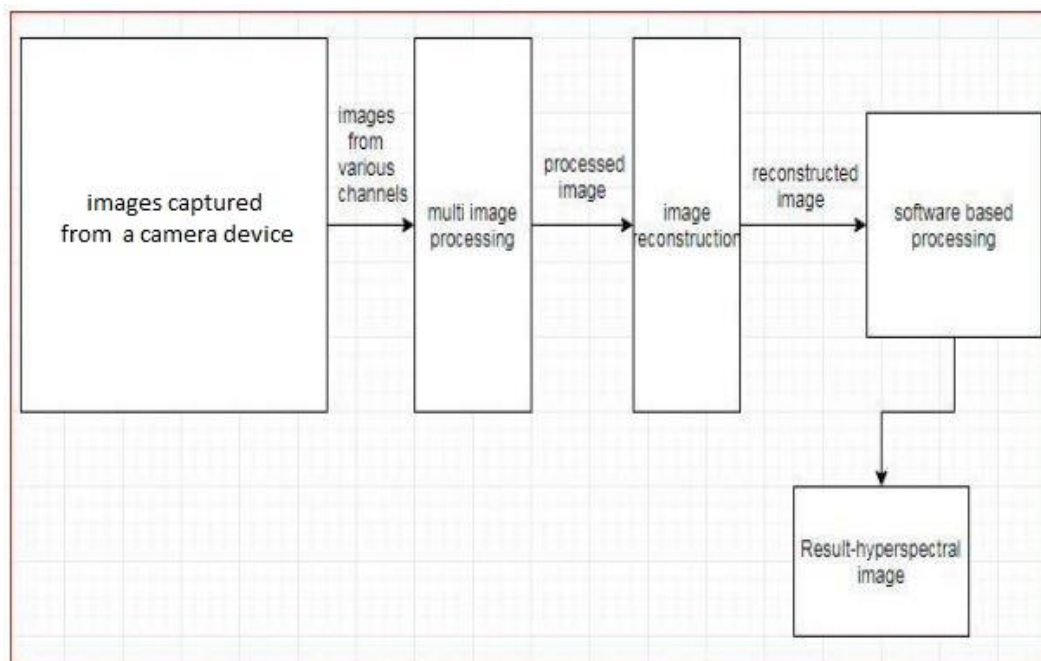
images captured from a camera device

images from various channels

multi image processing

processed image

image reconstruction

reconstructed image

software based processing

Result-hyperspectral image